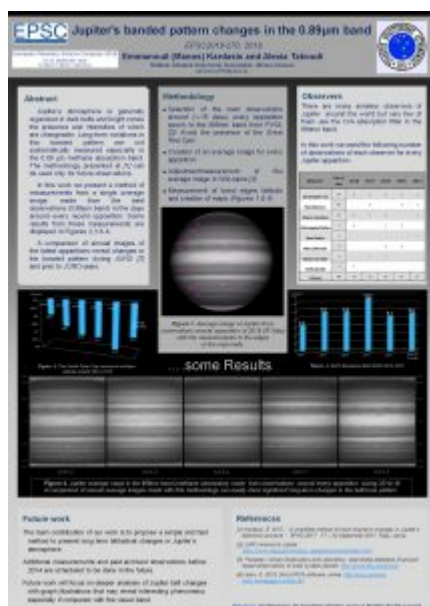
EPSC

Jupiter's banded pattern changes in the 0.89μm band

EPSC2019-070, 2019

Emmanouil (Manos) Kardasis and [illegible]

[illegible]

Abstract

Jupiter's atmosphere in generally organized in dark belts and bright zones, the presence and intensities of which are changeable. Long-term variations in this banded pattern are and particularly well observed, especially in the 0.89 μm methane absorption band. The methodology, presented at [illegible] can be used only for future observations.

In this work we present a method of measurements from a single average image made from the best observations of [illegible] which includes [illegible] methane band imaging. Some results from these measurements are displayed in Figures 2, 3 & 4.

A comparison of annual images of the belted appearances reveal changes in the banded pattern during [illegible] and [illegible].

Methodology

• Selection of the best observations around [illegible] days, every apparition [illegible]
• Creation of an average image for every apparition.
• Adjustment/measurement of the average image in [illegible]
• Measurement of band edges latitude and creation of maps (Figures 1 & 4)

Observers

There are more amateur observers of Jupiter around the world but very few of them use the CH4 absorption filter in the 889nm band.

In this work we used the following number of observations of each observer for every Jupiter apparition:

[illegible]

Figure 1: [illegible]

Figure 2: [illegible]

Figure 3: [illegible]

some Results

Figure 4: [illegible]

Future work

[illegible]

References

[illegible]